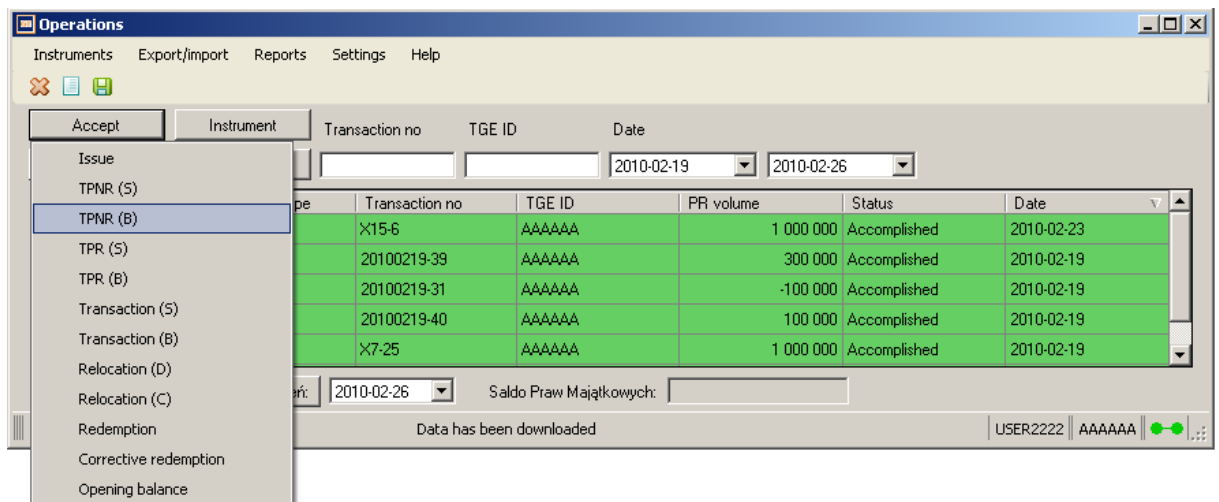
Operations

Instruments Export/import Reports Settings Help

Accept Instrument Transaction no TGE ID Date

Issue
TPNR (S)
TPNR (B)
TPR (S)
TPR (B)
Transaction (S)
Transaction (B)
Relocation (D)
Relocation (C)
Redemption
Corrective redemption
Opening balance

2010-02-19 2010-02-26

| pe | Transaction no | TGE ID | PR volume | Status | Date |
|---|---|---|---|---|---|
| | X15-6 | AAAAAA | 1 000 000 | Accomplished | 2010-02-23 |
| | 20100219-39 | AAAAAA | 300 000 | Accomplished | 2010-02-19 |
| | 20100219-31 | AAAAAA | -100 000 | Accomplished | 2010-02-19 |
| | 20100219-40 | AAAAAA | 100 000 | Accomplished | 2010-02-19 |
| | X7-25 | AAAAAA | 1 000 000 | Accomplished | 2010-02-19 |

eń: 2010-02-26 Saldo Praw Majątkowych:

Data has been downloaded USER2222 AAAAAA